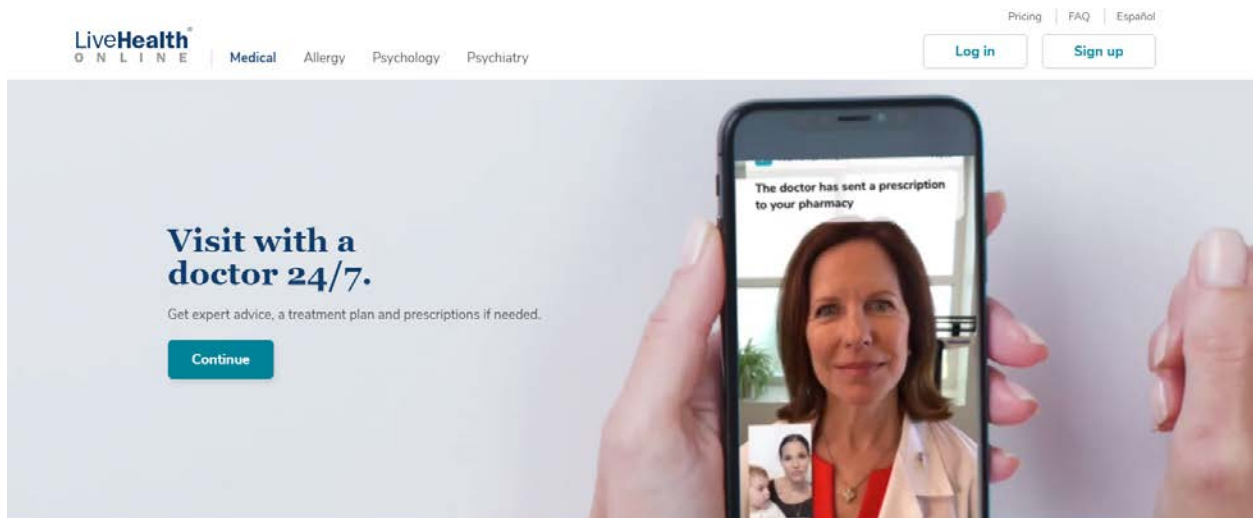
Pricing | FAQ | Español

LiveHealth® ONLINE | Medical Allergy Psychology Psychiatry

Log in Sign up

The doctor has sent a prescription to your pharmacy

Visit with a doctor 24/7.

Get expert advice, a treatment plan and prescriptions if needed.

Continue